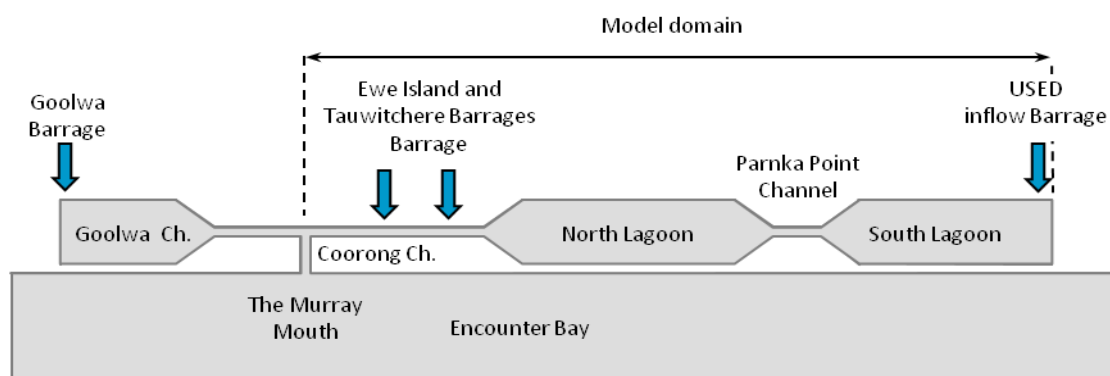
Model domain

Goolwa Barrage

Ewe Island and Tauwitchere Barrages Barrage

USED inflow Barrage

Parnka Point Channel

Goolwa Ch.

Coorong Ch.

North Lagoon

South Lagoon

The Murray Mouth

Encounter Bay